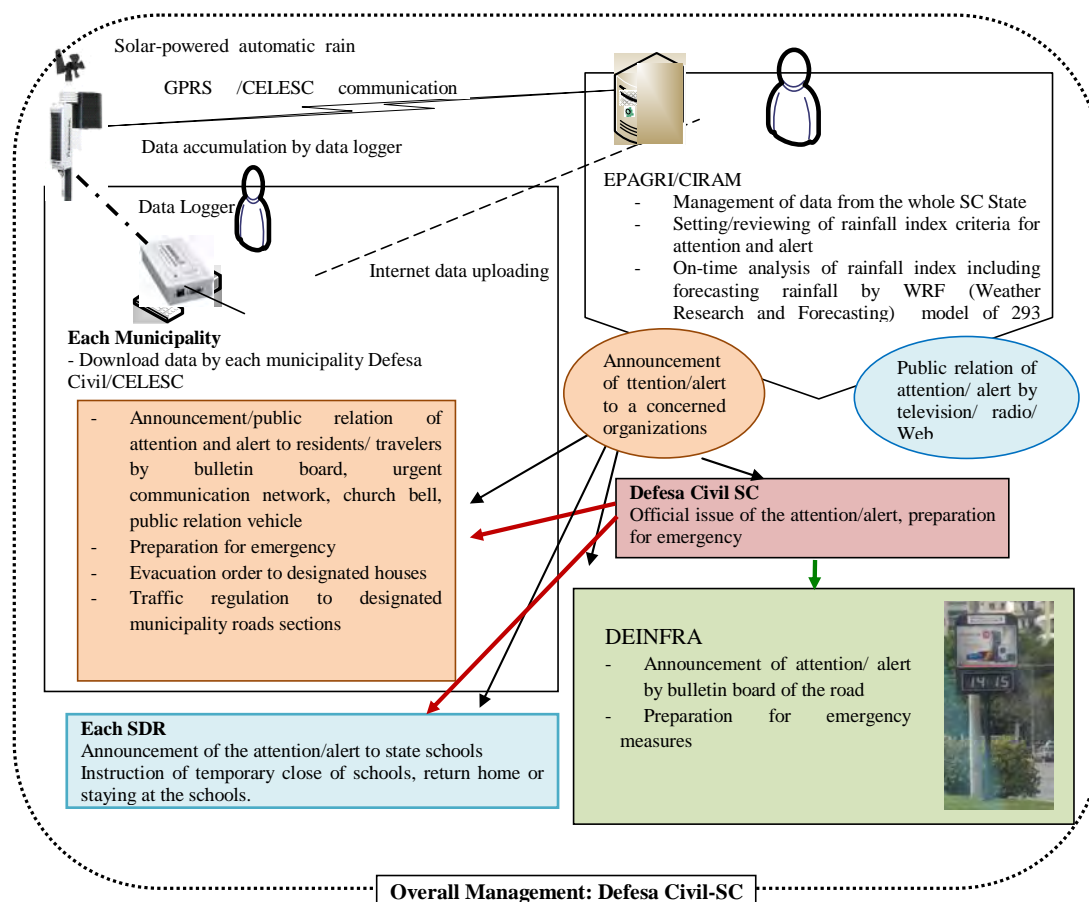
Solar-powered automatic rain

GPRS /CELESC communication

Data accumulation by data logger

Data Logger

Internet data uploading

EPAGRI/CIRAM
- Management of data from the whole SC State
- Setting/reviewing of rainfall index criteria for attention and alert
- On-time analysis of rainfall index including forecasting rainfall by WRF (Weather Research and Forecasting) model of 293

Each Municipality
- Download data by each municipality Defesa Civil/CELESC

Announcement of ttention/alert to a concerned organizations

Public relation of attention/ alert by television/ radio/ Web

- Announcement/public relation of attention and alert to residents/ travelers by bulletin board, urgent communication network, church bell, public relation vehicle
- Preparation for emergency
- Evacuation order to designated houses
- Traffic regulation to designated municipality roads sections

Defesa Civil SC
Official issue of the attention/alert, preparation for emergency

DEINFRA
- Announcement of attention/ alert by bulletin board of the road
- Preparation for emergency measures

14:15

Each SDR
Announcement of the attention/alert to state schools
Instruction of temporary close of schools, return home or staying at the schools.

Overall Management: Defesa Civil-SC